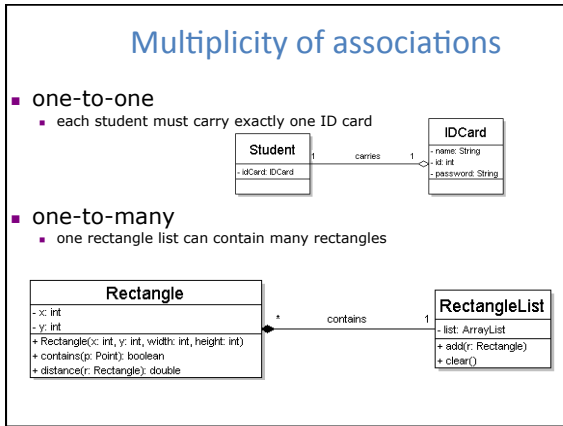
Multiplicity of associations

one-to-one

each student must carry exactly one ID card

Student

- idCard: IDCard

1 carries 1

IDCard

- name: String
- id: int
- password: String

one-to-many

one rectangle list can contain many rectangles

Rectangle

- x: int
- y: int

+ Rectangle(x: int, y: int, width: int, height: int)
+ contains(p: Point): boolean
+ distance(r: Rectangle): double

* contains 1

RectangleList

- list: ArrayList

+ add(r: Rectangle)
+ clear()